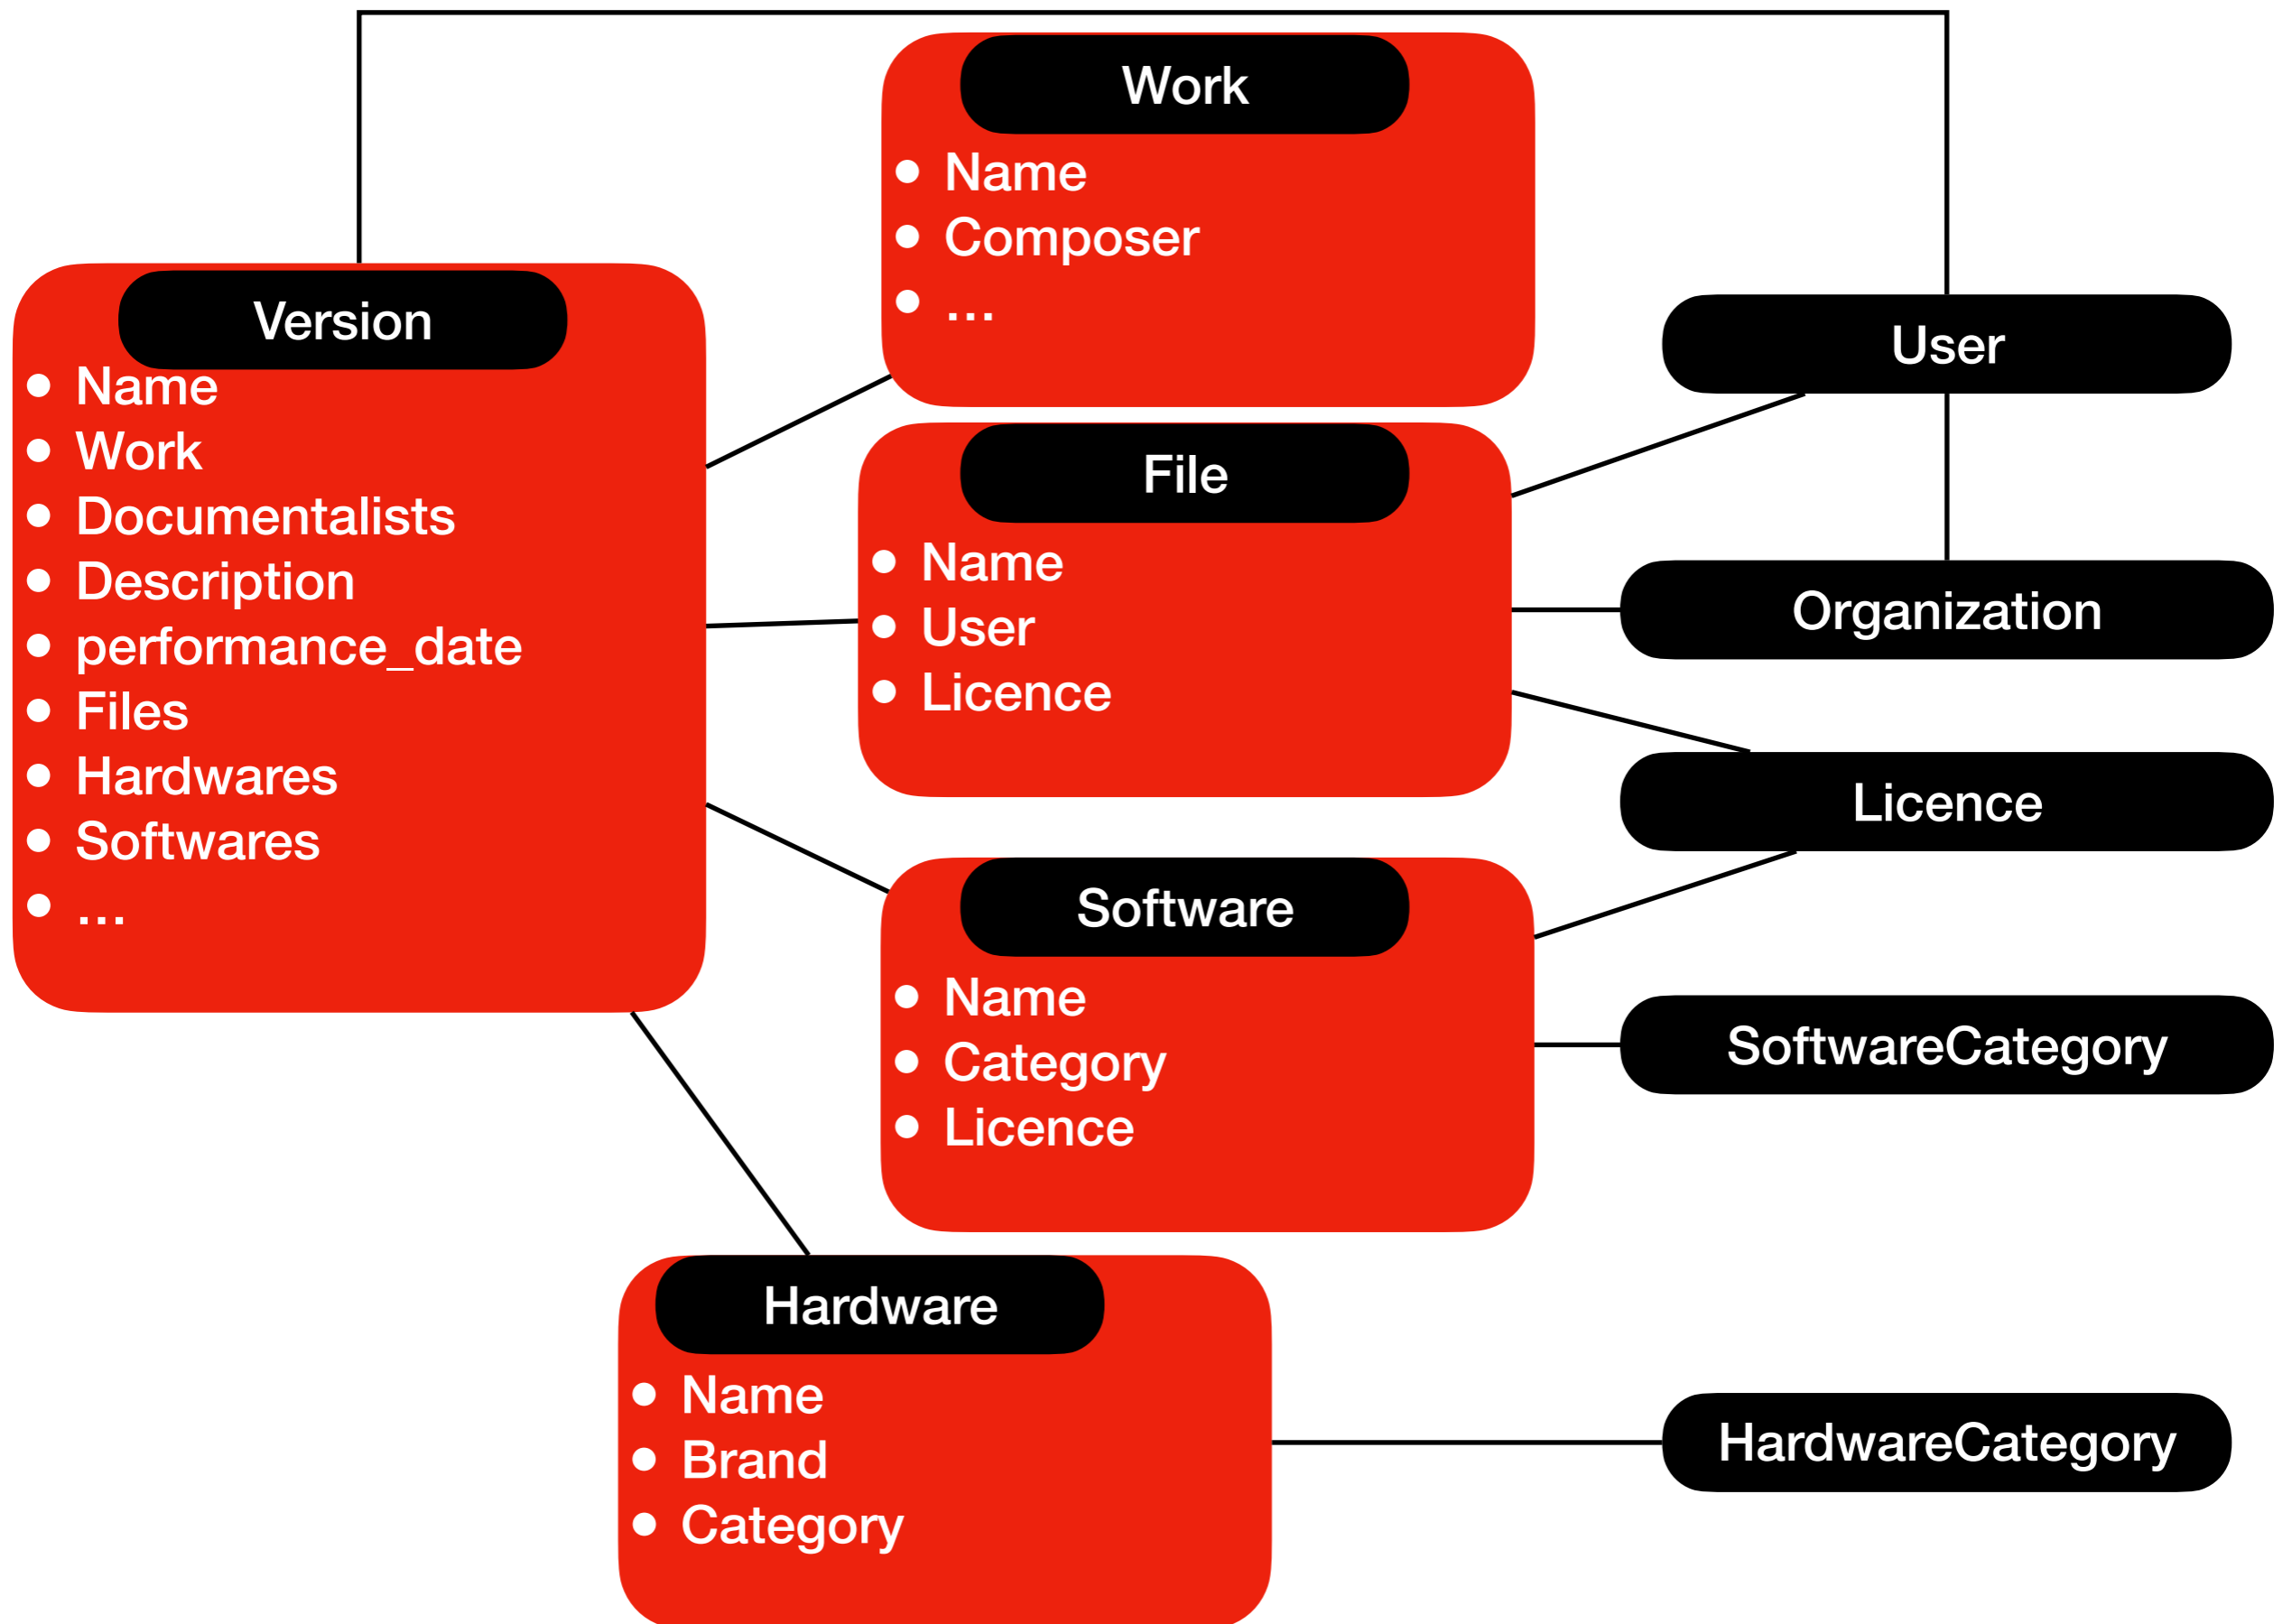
Work
- Name
- Composer
- ...

Version
- Name
- Work
- Documentalists
- Description
- performance_date
- Files
- Hardwares
- Softwares
- ...

File
- Name
- User
- Licence

User

Organization

Licence

Software
- Name
- Category
- Licence

SoftwareCategory

Hardware
- Name
- Brand
- Category

HardwareCategory